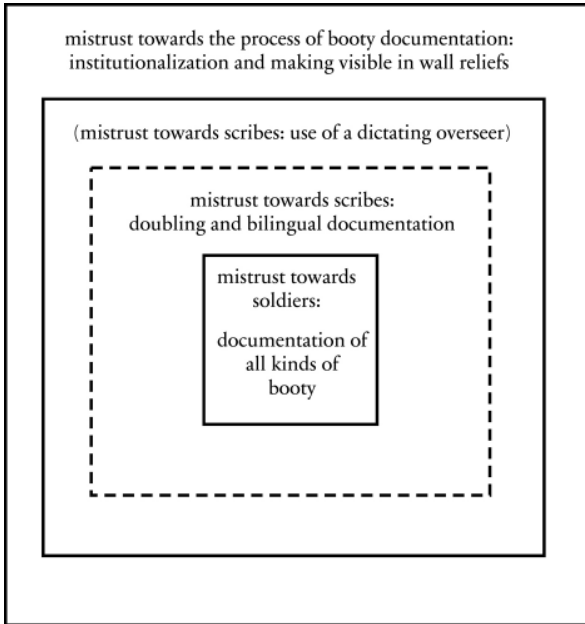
mistrust towards the process of booty documentation: institutionalization and making visible in wall reliefs

(mistrust towards scribes: use of a dictating overseer)

mistrust towards scribes: doubling and bilingual documentation

mistrust towards soldiers:

documentation of all kinds of booty